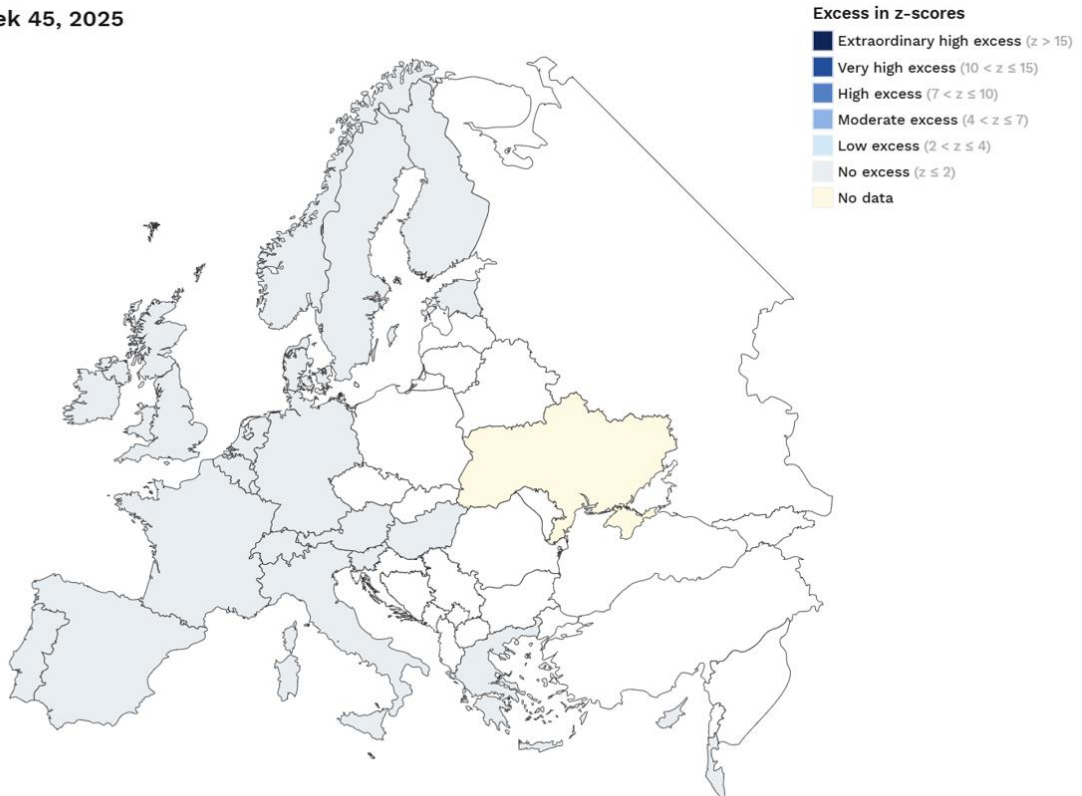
ek 45, 2025

Excess in z-scores

Extraordinary high excess $(z > 15)$

Very high excess $(10 < z \leq 15)$

High excess $(7 < z \leq 10)$

Moderate excess $(4 < z \leq 7)$

Low excess $(2 < z \leq 4)$

No excess $(z \leq 2)$

No data